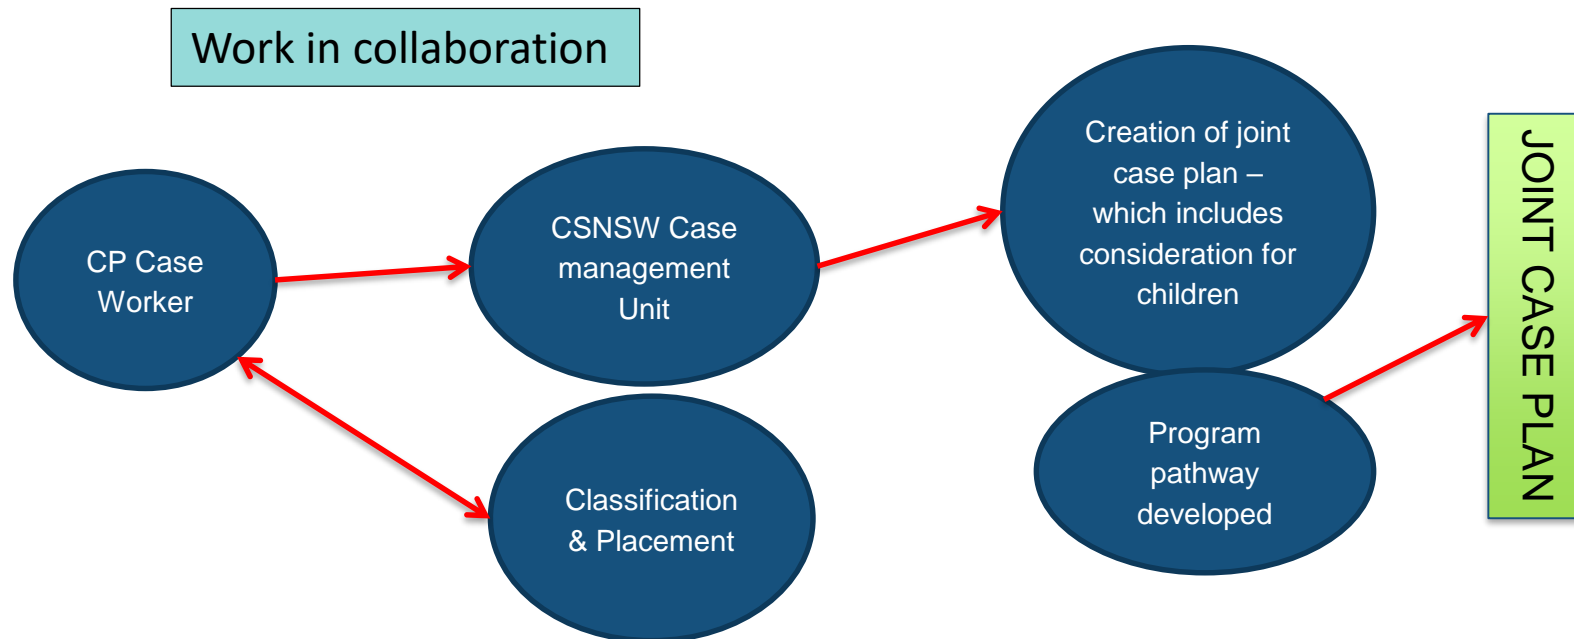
Work in collaboration

CP Case Worker

CSNSW Case management Unit

Classification & Placement

Creation of joint case plan – which includes consideration for children

Program pathway developed

JOINT CASE PLAN